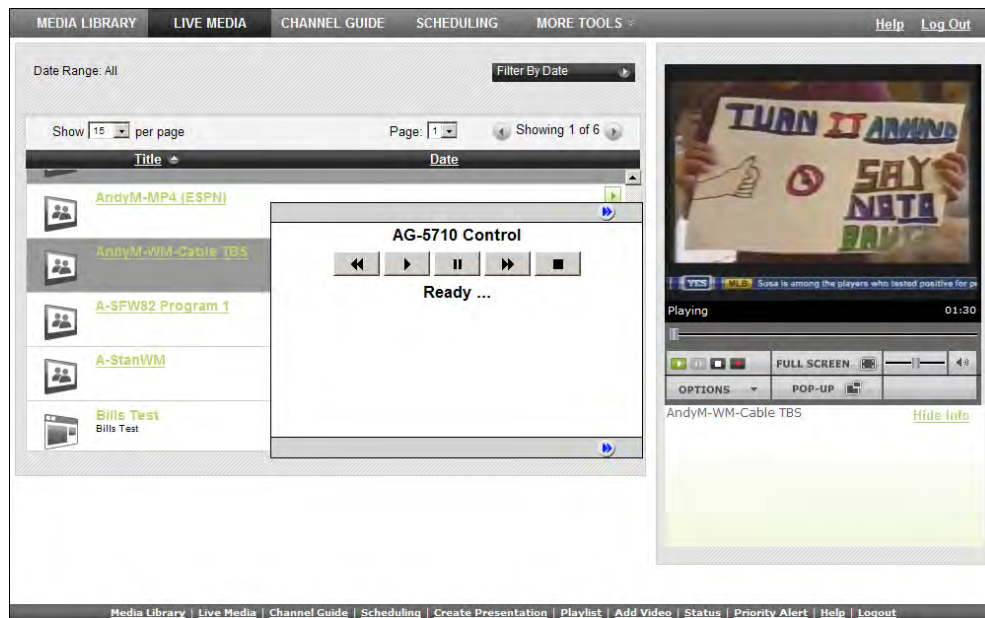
MEDIA LIBRARY LIVE MEDIA CHANNEL GUIDE SCHEDULING MORE TOOLS

Help Log Out

Date Range: All

Filter By Date

Show 15 per page

Page: 1

Showing 1 of 6

Title

Date

AndyM-MP4 (ESPN)

AndyM-WM-Cable TBS

A-SFW82 Program 1

A-StanWM

Bills Test
Bills Test

AG-5710 Control

Ready ...

TURN IT AROUND SAY NATO

YES MLB Sosa is among the players who tested positive for pe

Playing 01:30

FULL SCREEN

OPTIONS

POP-UP

AndyM-WM-Cable TBS

Hide Info

Media Library | Live Media | Channel Guide | Scheduling | Create Presentation | Playlist | Add Video | Status | Priority Alert | Help | Logout